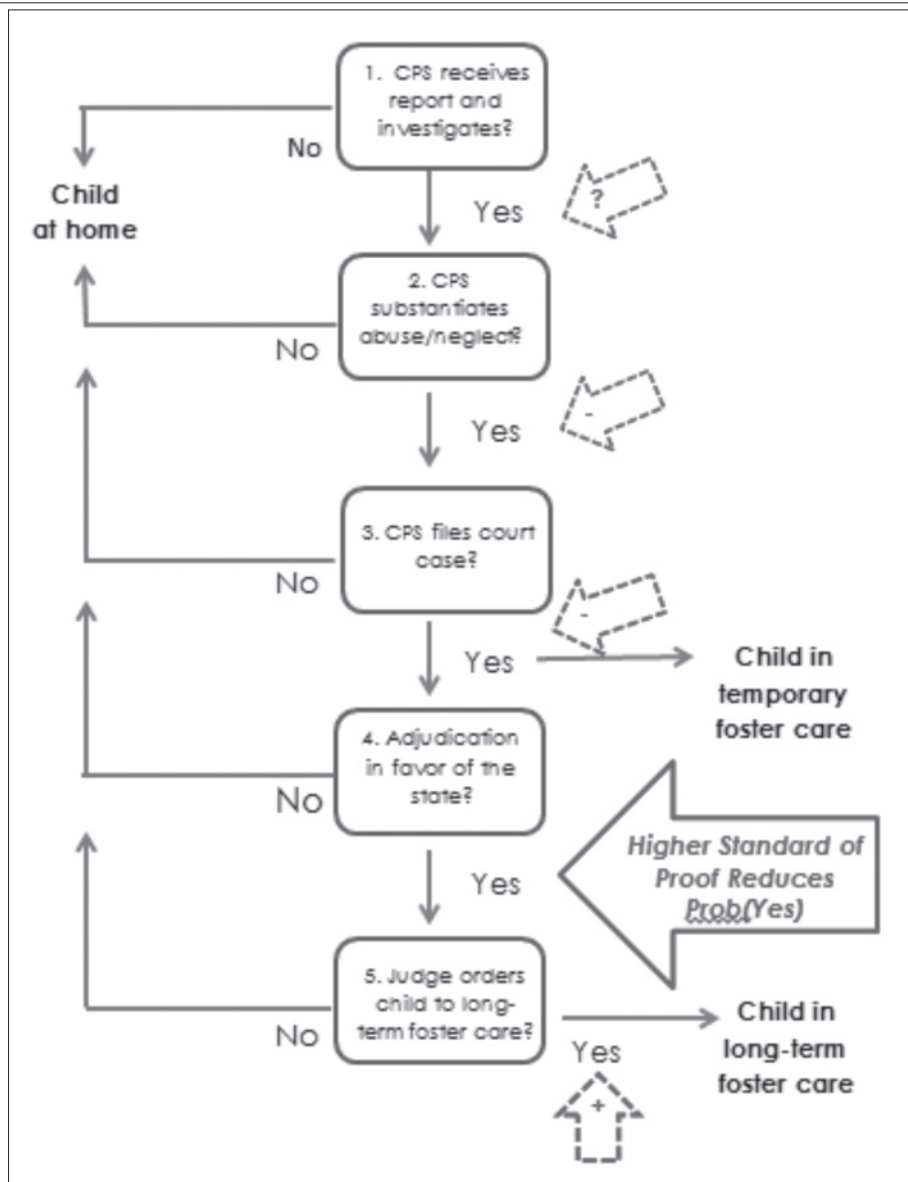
1. CPS receives report and investigates?

No

Child at home

Yes

?

2. CPS substantiates abuse/neglect?

No

Yes

-

3. CPS files court case?

No

-

Yes

Child in temporary foster care

4. Adjudication in favor of the state?

No

Higher Standard of Proof Reduces Prob(Yes)

Yes

5. Judge orders child to long-term foster care?

No

Yes

Child in long-term foster care

+